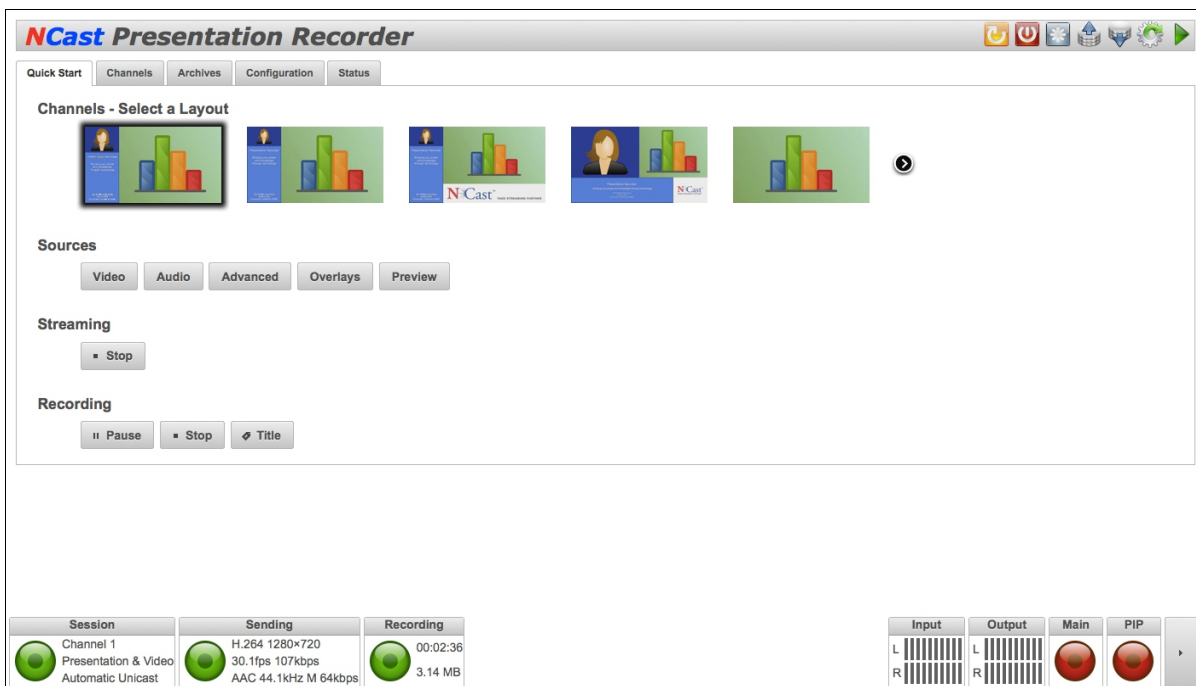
NCast Presentation Recorder

Quick Start | Channels | Archives | Configuration | Status

Channels - Select a Layout

NCast

NCast

Sources

Video | Audio | Advanced | Overlays | Preview

Streaming

Stop

Recording

Pause | Stop | Title

| Session | Sending | Recording |
|---|---|---|
| Channel 1 Presentation & Video Automatic Unicast | H.264 1280×720 30.1fps 107kbps AAC 44.1kHz M 64kbps | 00:02:36 3.14 MB |

Input L R | Output L R | Main | PIP